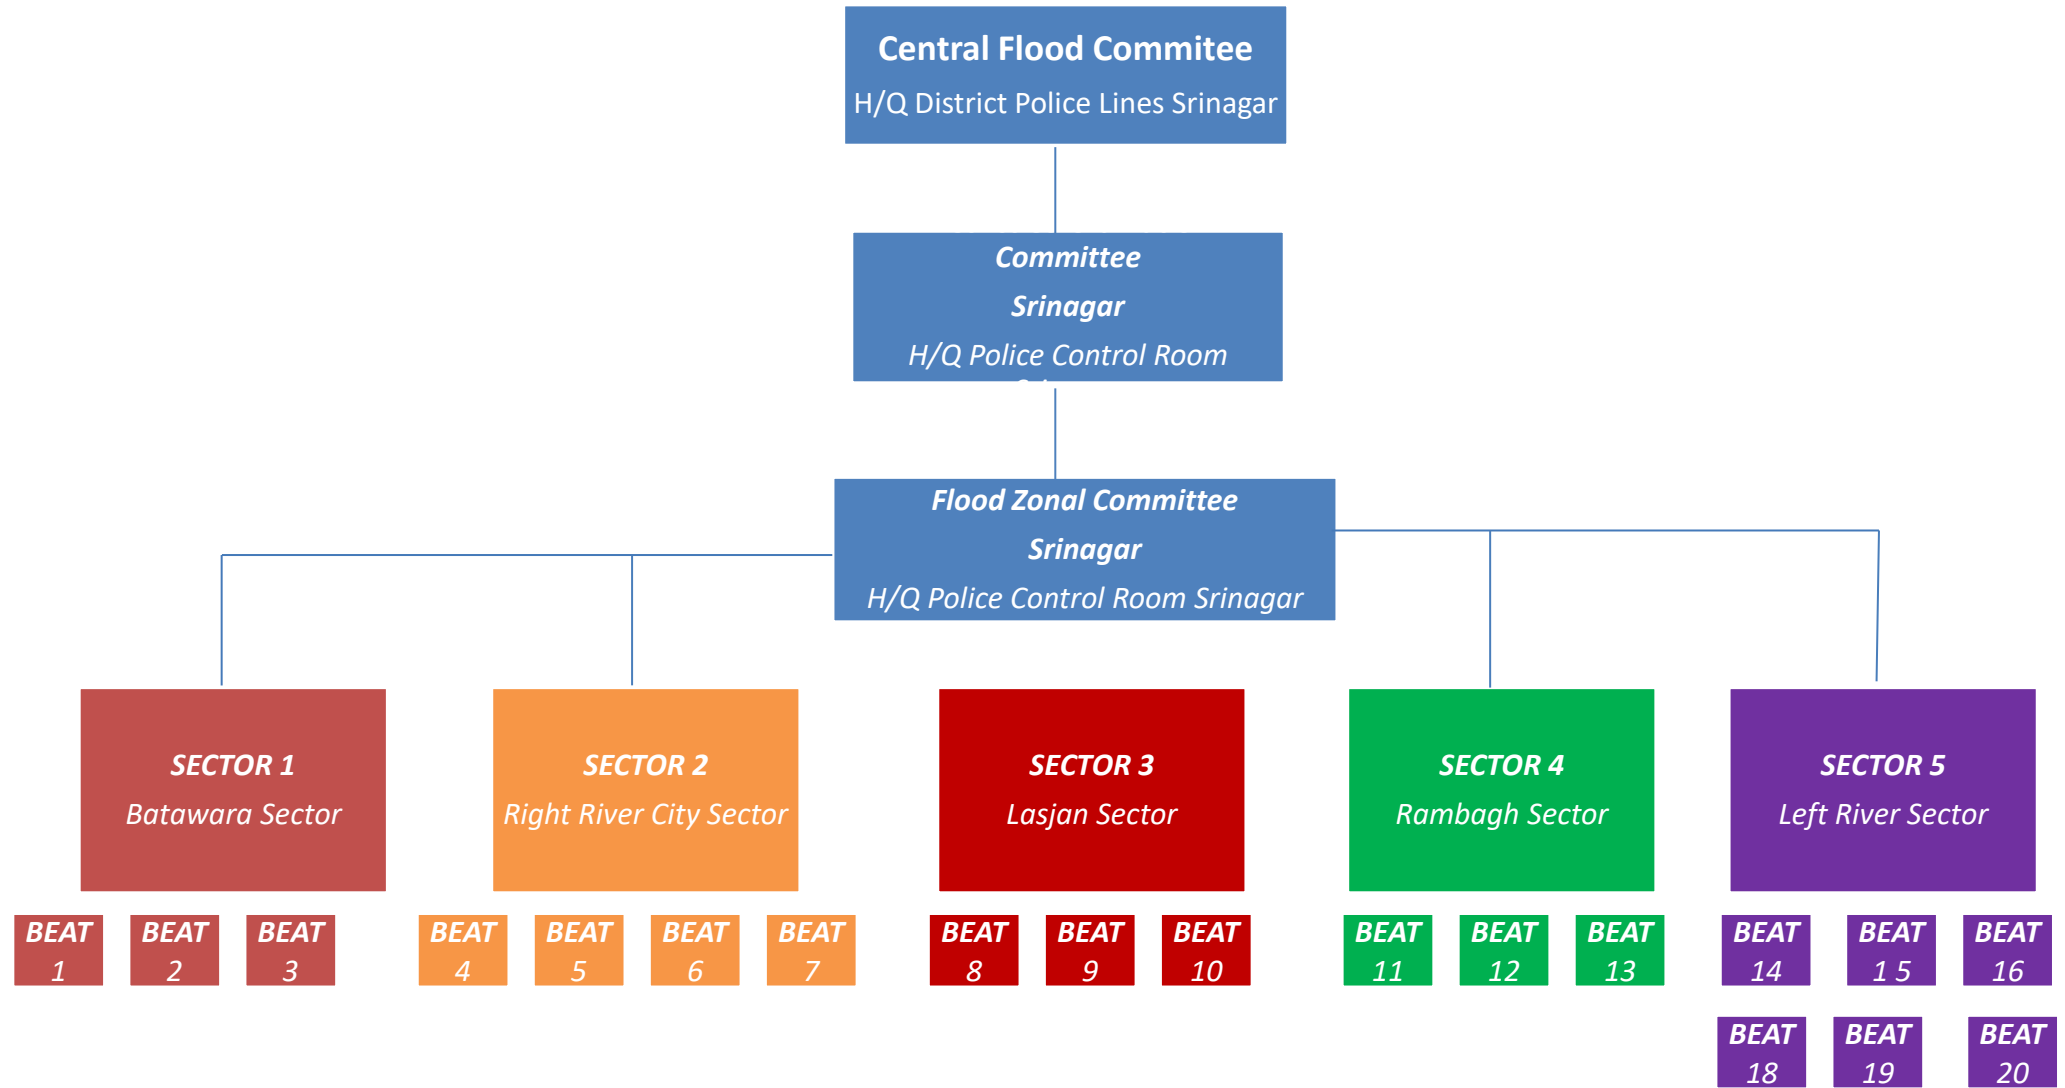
Central Flood Commitee
H/Q District Police Lines Srinagar

Committee
Srinagar
H/Q Police Control Room

Flood Zonal Committee
Srinagar
H/Q Police Control Room Srinagar

SECTOR 1
Batawara Sector

SECTOR 2
Right River City Sector

SECTOR 3
Lasjan Sector

SECTOR 4
Rambagh Sector

SECTOR 5
Left River Sector

BEAT 1

BEAT 2

BEAT 3

BEAT 4

BEAT 5

BEAT 6

BEAT 7

BEAT 8

BEAT 9

BEAT 10

BEAT 11

BEAT 12

BEAT 13

BEAT 14

BEAT 1 5

BEAT 16

BEAT 18

BEAT 19

BEAT 20